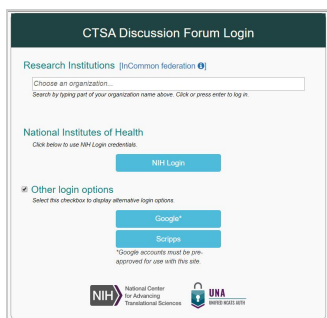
CTSA Discussion Forum Login

Research Institutions [InCommon federation ℹ]

Choose an organization...

Search by typing part of your organization name above. Click or press enter to log in.

National Institutes of Health

Click below to use NIH Login credentials.

NIH Login

Other login options

Select this checkbox to display alternative login options:

Google*

Scripps

*Google accounts must be pre-approved for use with this site.

NIH National Center for Advancing Translational Sciences

UNA UNIFIED NEXUS AUTH